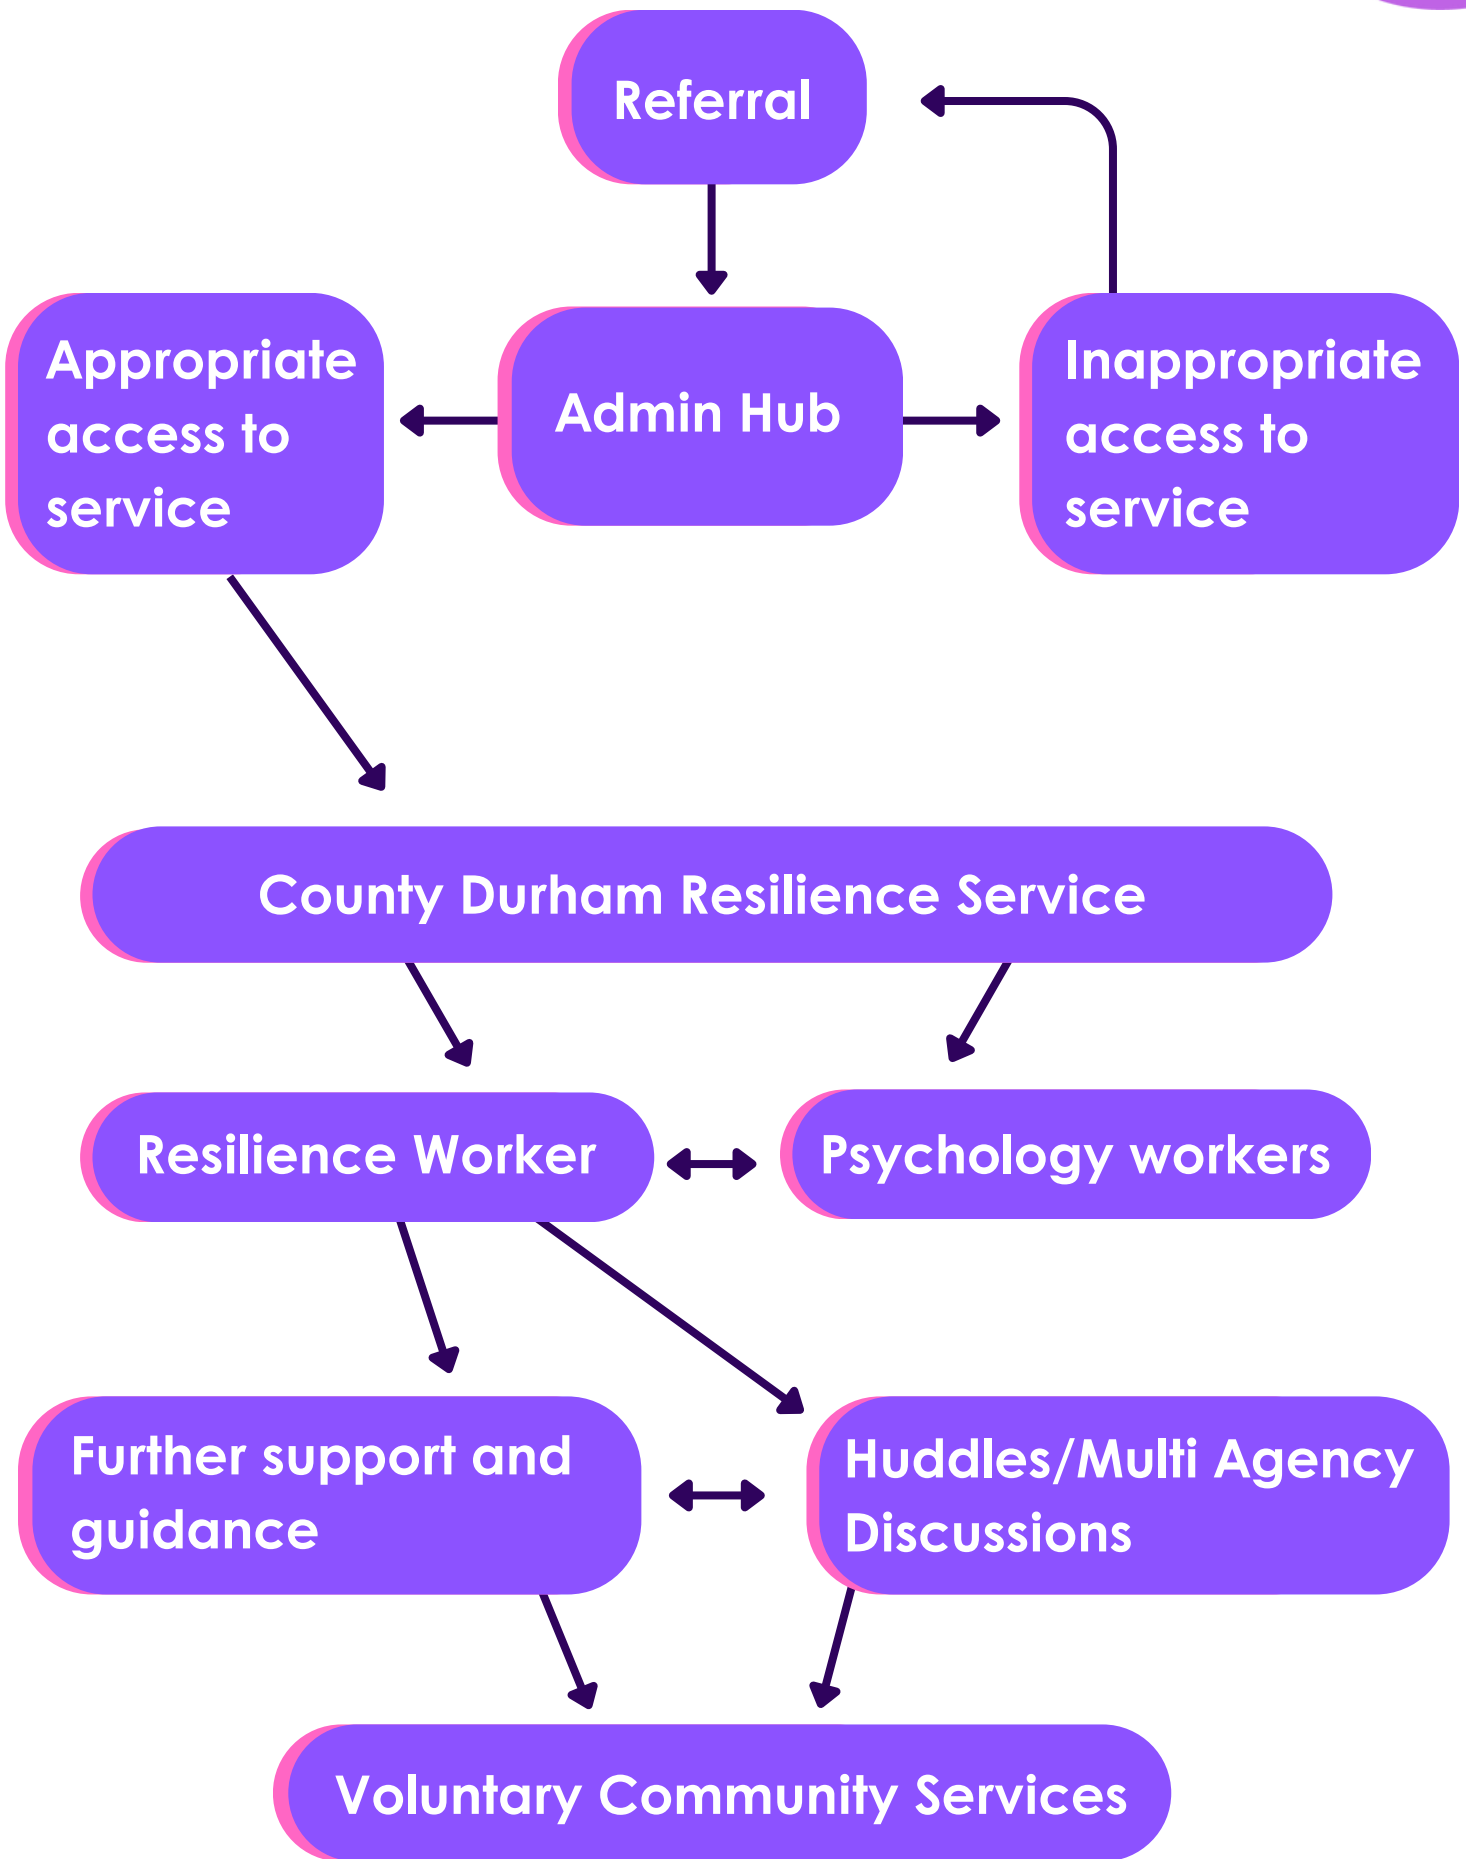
Referral

Appropriate access to service

Admin Hub

Inappropriate access to service

County Durham Resilience Service

Resilience Worker

Psychology workers

Further support and guidance

Huddles/Multi Agency Discussions

Voluntary Community Services